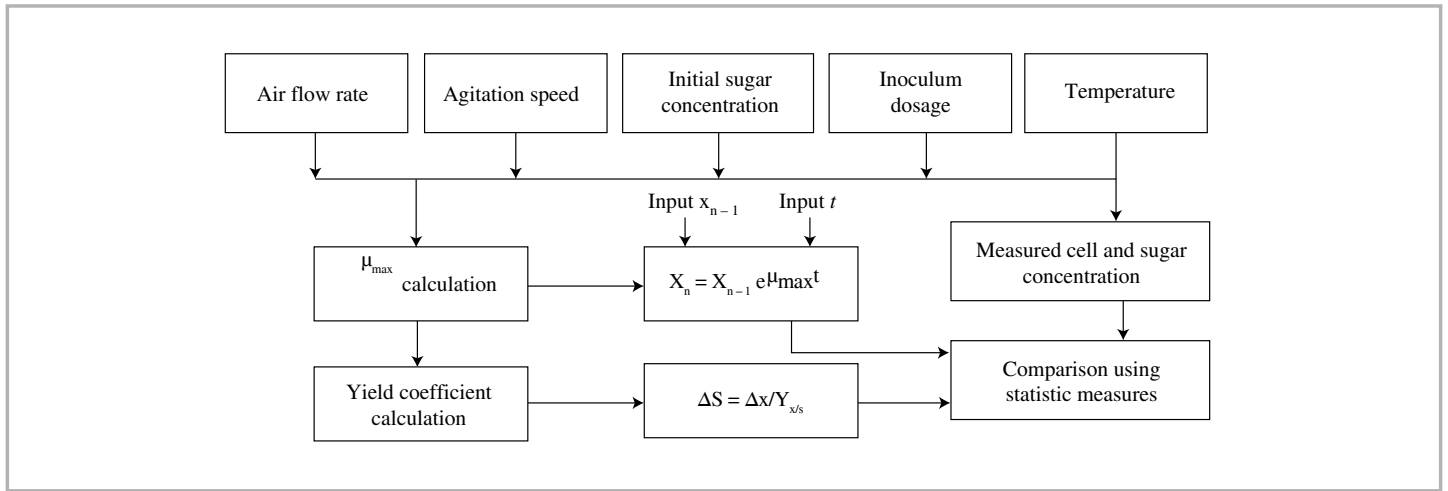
Air flow rate

Agitation speed

Initial sugar concentration

Inoculum dosage

Temperature

Input $x_{n-1}$

Input $t$

$\mu_{max}$ calculation

$X_n = X_{n-1} e^{\mu_{max} t}$

Measured cell and sugar concentration

Yield coefficient calculation

$\Delta S = \Delta x / Y_{x/s}$

Comparison using statistic measures